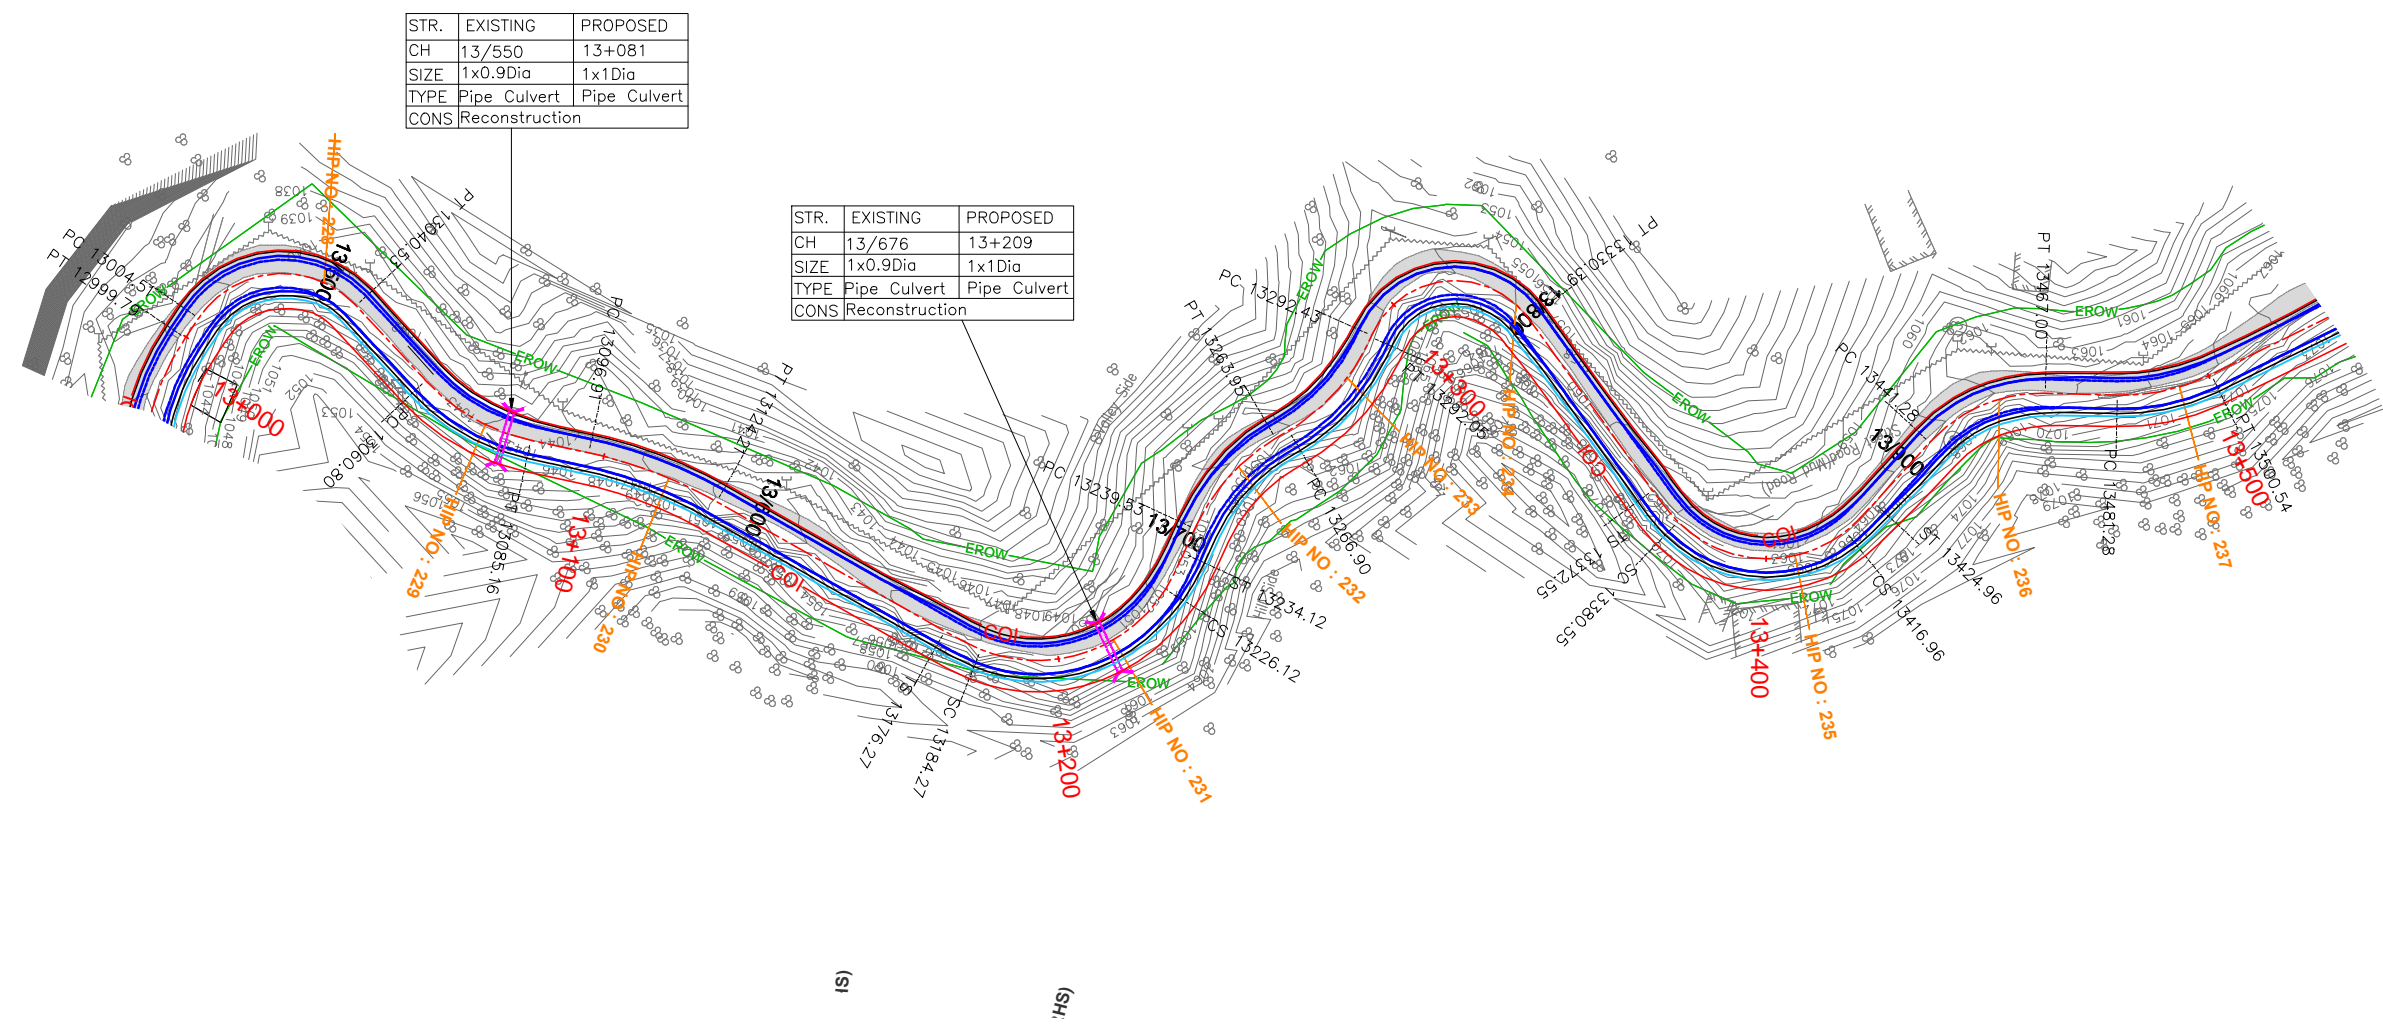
| STR. | EXISTING | PROPOSED |
|---|---|---|
| CH | 13/550 | 13+081 |
| SIZE | 1x0.9Dia | 1x1Dia |
| TYPE | Pipe Culvert | Pipe Culvert |
| CONS | Reconstruction | |

| STR. | EXISTING | PROPOSED |
|---|---|---|
| CH | 13/676 | 13+209 |
| SIZE | 1x0.9Dia | 1x1Dia |
| TYPE | Pipe Culvert | Pipe Culvert |
| CONS | Reconstruction | |

PC 13004.5
PT 12999.79
HIP NO : 228
13/500
PT 13040.55
13+000
EROW
PC 13060.80
HIP NO : 229
13085.16
13+100
HIP NO : 230
PC 13096.91
PT 13142.22
13/600
COI
EROW
13176.27
SC 13184.27
13+200
HIP NO : 231
PC 13239.53
13/700
13234.12
CS 13226.12
HIP NO : 232
13266.90
PC 13292.43
PT 13263.95
13+300
PT 13292.05
HIP NO : 233
HIP NO : 234
13/800
PT 13330.39
13372.55
SC 13380.55
COI
EROW
13+400
HIP NO : 235
PC 13441.28
13/900
ST 13424.96
CS 13416.96
HIP NO : 236
PT 13467.00
PC 13481.28
13+500
PT 13500.54
HIP NO : 237
EROW